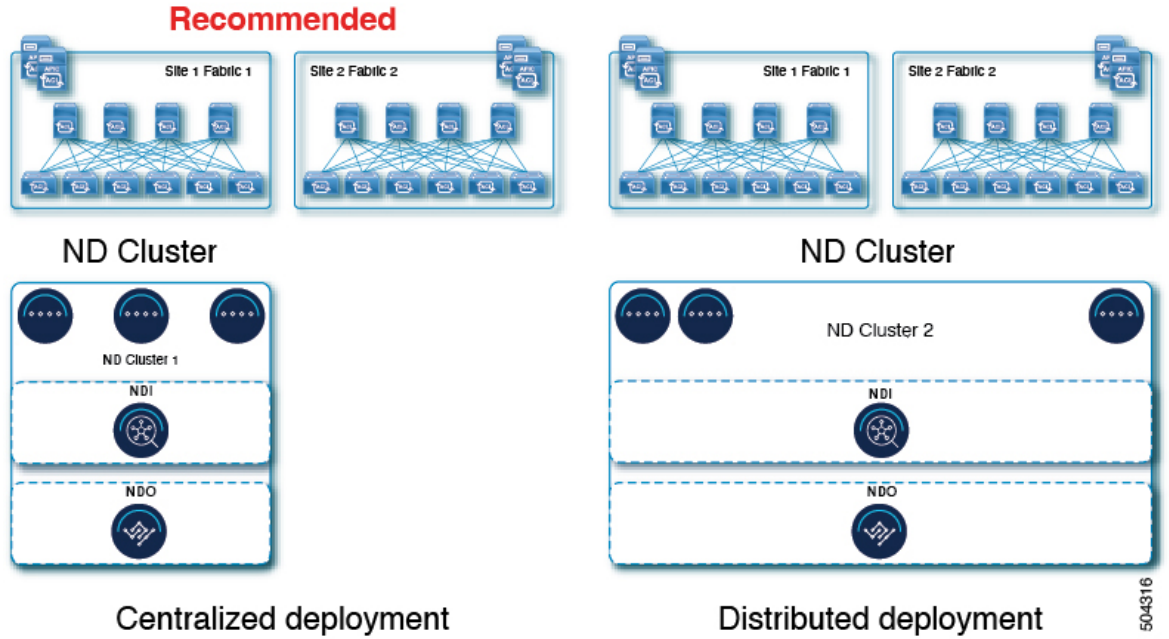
Recommended

Site 1 Fabric 1

Site 2 Fabric 2

Site 1 Fabric 1

Site 2 Fabric 2

ND Cluster

ND Cluster 1

NDI

NDO

Centralized deployment

ND Cluster

ND Cluster 2

NDI

NDO

Distributed deployment

504316